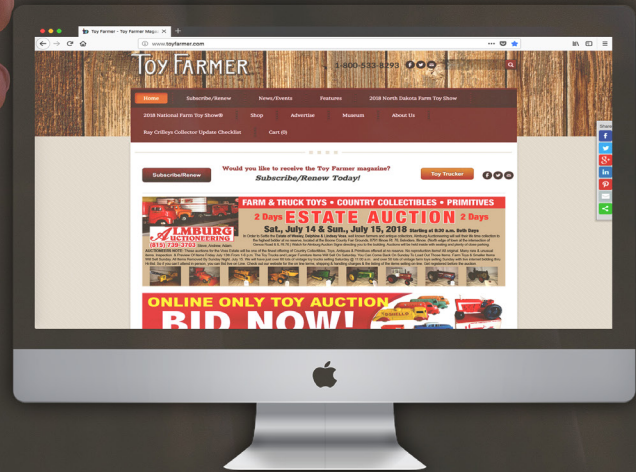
Toy Farmer - Toy Farmer Magaz

www.toyfarmer.com

TOY FARMER

1-800-533-8293

Home

Subscribe/Renew

News/Events

Features

2018 North Dakota Farm Toy Show

2018 National Farm Toy Show®

Shop

Advertise

Museum

About Us

Roy Crilleys Collector Update Checklist

Cart (0)

Share

Subscribe/Renew

Would you like to receive the Toy Farmer magazine?

Subscribe/Renew Today!

Toy Trucker

FARM & TRUCK TOYS • COUNTRY COLLECTIBLES • PRIMITIVES

LMBURG AUCTIONEERING

(815) 739-3753

2 Days ESTATE AUCTION 2 Days

Sat., July 14 & Sun., July 15, 2018

Starting at 9:30 a.m. Both Days

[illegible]

ONLINE ONLY TOY AUCTION

BID NOW!